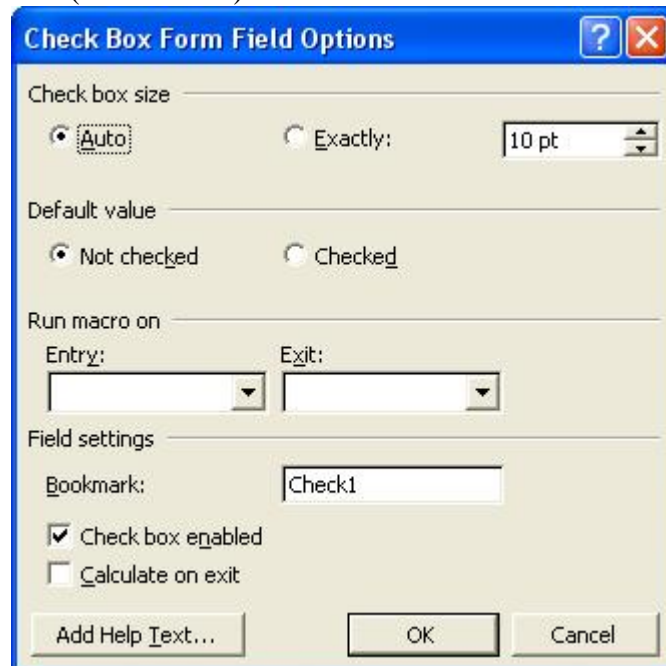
Check Box Form Field Options

?

Check box size

Auto

Exactly:

10 pt

Default value

Not checked

Checked

Run macro on

Entry:

Exit:

Field settings

Bookmark:

Check1

Check box enabled

Calculate on exit

Add Help Text...

OK

Cancel